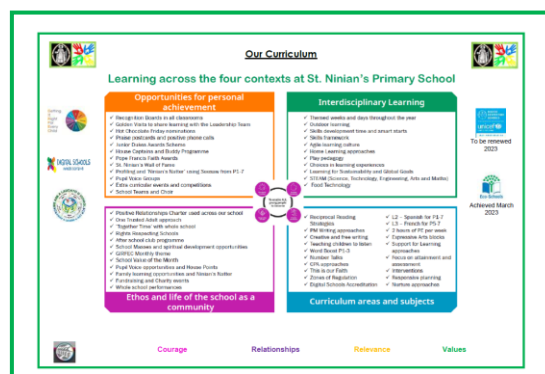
Our Curriculum

Learning across the four contexts at St. Ninian's Primary School

Opportunities for personal achievement

✓ Recognition Boards in all classrooms
✓ Golden Visits to share learning with the Leadership Team
✓ Hot Chocolate Friday nominations
✓ Praise postcards and positive phone calls
✓ Junior Duties Awards Scheme
✓ House Captains and Buddy Programme
✓ Pope Francis Faith Awards
✓ St. Ninian's Wall of Fame
✓ Profiling and 'Ninian's Roller' using Seesaw from P1-7
✓ Pupil Voice Groups
✓ Extra curricular events and competitions
✓ School Teams and Choir

Interdisciplinary Learning

✓ Themed weeks and days throughout the year
✓ Outdoor learning
✓ Skills development tree and smart starts
✓ Skills framework
✓ Agile learning culture
✓ Home Learning approaches
✓ Play pedagogy
✓ Choices in learning experiences
✓ Learning for Sustainability and Global Goals
✓ STEAM (Science, Technology, Engineering, Arts and Maths)
✓ Food Technology

✓ Positive Relationships Charter used across our school
✓ One Trusted Adult approach
✓ "Together Time" with whole school
✓ Rights Respecting Schools
✓ After school club programme
✓ School Masses and spiritual development opportunities
✓ GIRFEC Monthly theme
✓ School Value of the Month
✓ Pupil Voice opportunities and House Points
✓ Family learning opportunities and Ninian's Roller
✓ Fundraising and Charity events
✓ Whole school performances

Ethos and life of the school as a community

✓ Reciprocal Reading Strategies
✓ PM Writing approaches
✓ Creative and free writing
✓ Teaching children to learn
✓ Word Boost P1-3
✓ Number Talks
✓ CPA approaches
✓ This is our Faith
✓ Zones of Regulation
✓ Digital Schools Accreditation
✓ L2 - Spanish for P1-7
✓ L3 - French for P5-7
✓ 2 hours of PE per week
✓ Expressive Arts blocks
✓ Support for Learning approaches
✓ Focus on attainment and assessment
✓ Interventions
✓ Responsive planning
✓ Nurture approaches

Curriculum areas and subjects

DIGITAL SCHOOLS

To be renewed 2023

Achieved March 2023

Courage Relationships Relevance Values